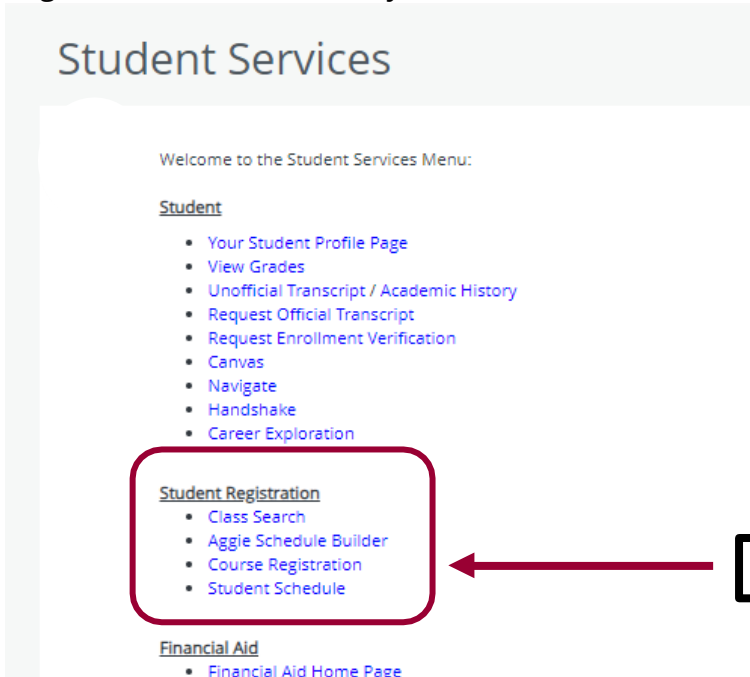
Student Services

Welcome to the Student Services Menu:

Student

- Your Student Profile Page
- View Grades
- Unofficial Transcript / Academic History
- Request Official Transcript
- Request Enrollment Verification
- Canvas
- Navigate
- Handshake
- Career Exploration

Student Registration

- Class Search
- Aggie Schedule Builder
- Course Registration
- Student Schedule

Financial Aid

- Financial Aid Home Page